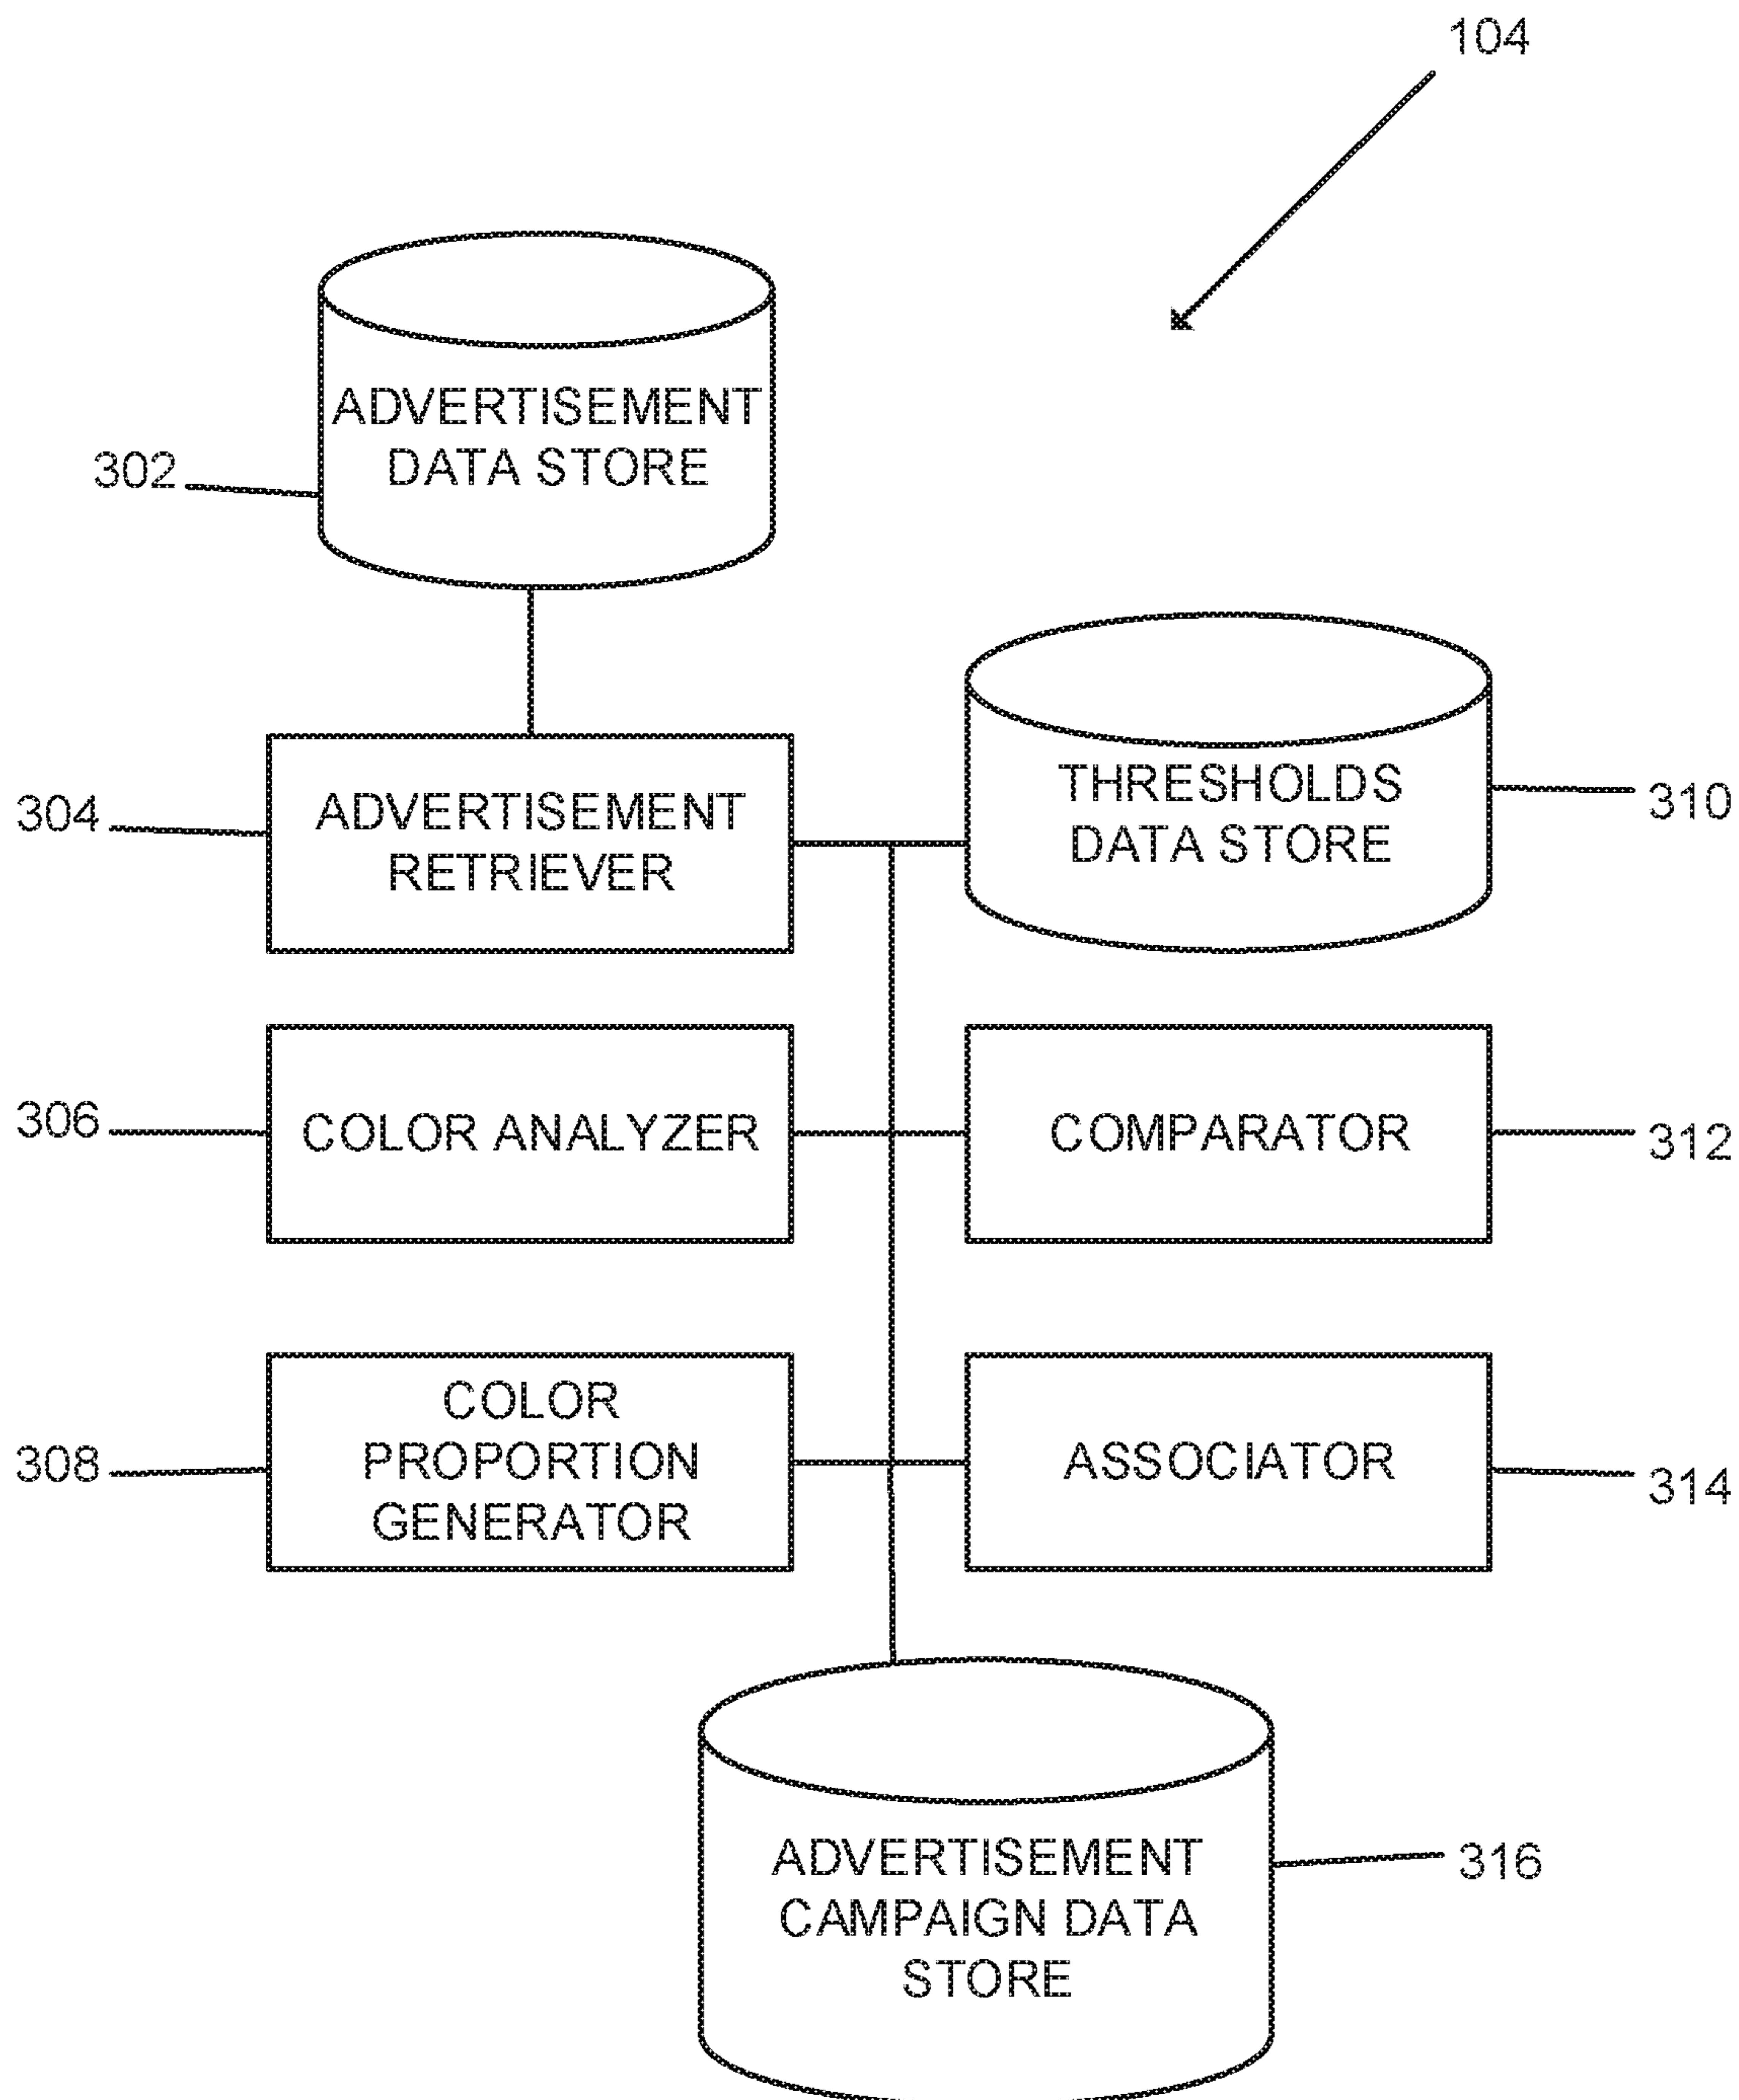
104

302

ADVERTISEMENT DATA STORE

304

ADVERTISEMENT RETRIEVER

THRESHOLDS DATA STORE

310

306

COLOR ANALYZER

COMPARATOR

312

308

COLOR PROPORTION GENERATOR

ASSOCIATOR

314

ADVERTISEMENT CAMPAIGN DATA STORE

316